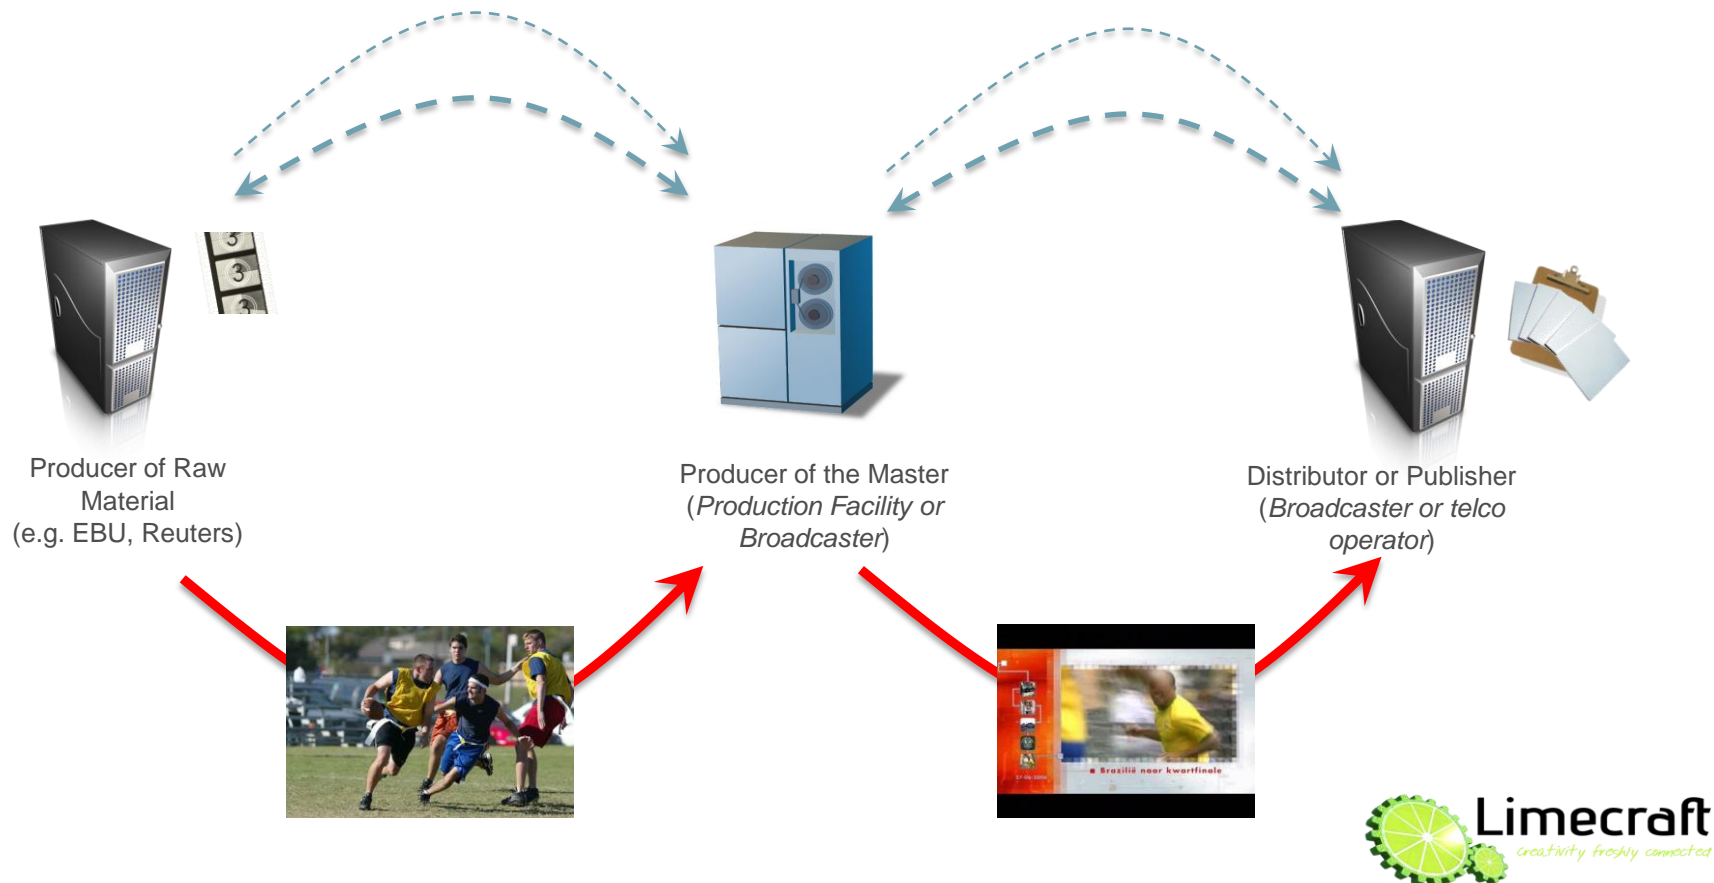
3
3
3

Producer of Raw Material (e.g. EBU, Reuters)

Producer of the Master (*Production Facility or Broadcaster*)

Distributor or Publisher (*Broadcaster or telco operator*)

Brazilië naar kwartfinale

Limecraft
creativity freshly connected